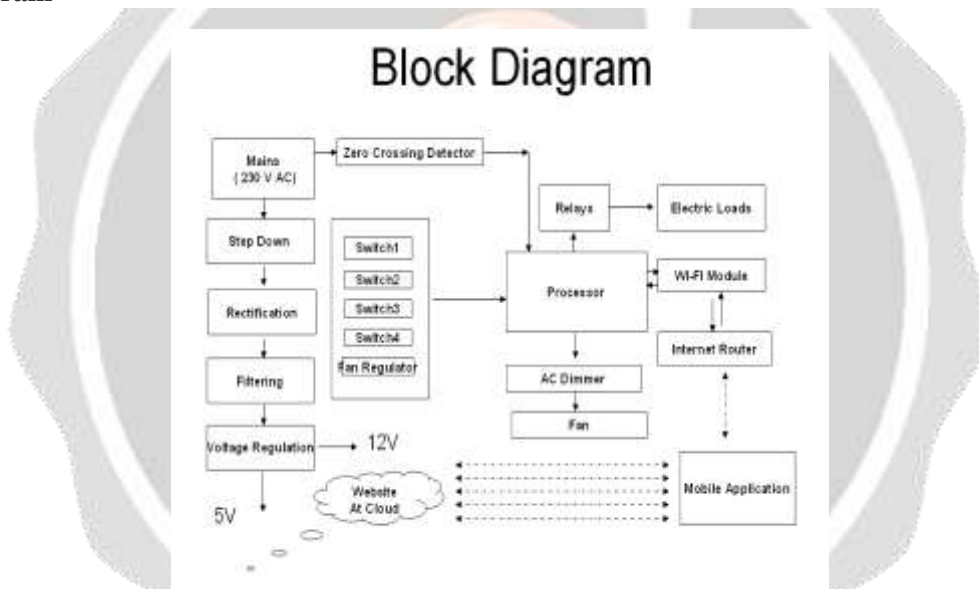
Block Diagram

Mains
( 230 V AC)

Zero Crossing Detector

Relays

Electric Loads

Step Down

Switch1

Switch2

Switch3

Switch4

Fan Regulator

Processor

Wi-Fi Module

Rectification

Internet Router

Filtering

AC Dimmer

Fan

Voltage Regulation

12V

5V

Website
At Cloud

Mobile Application